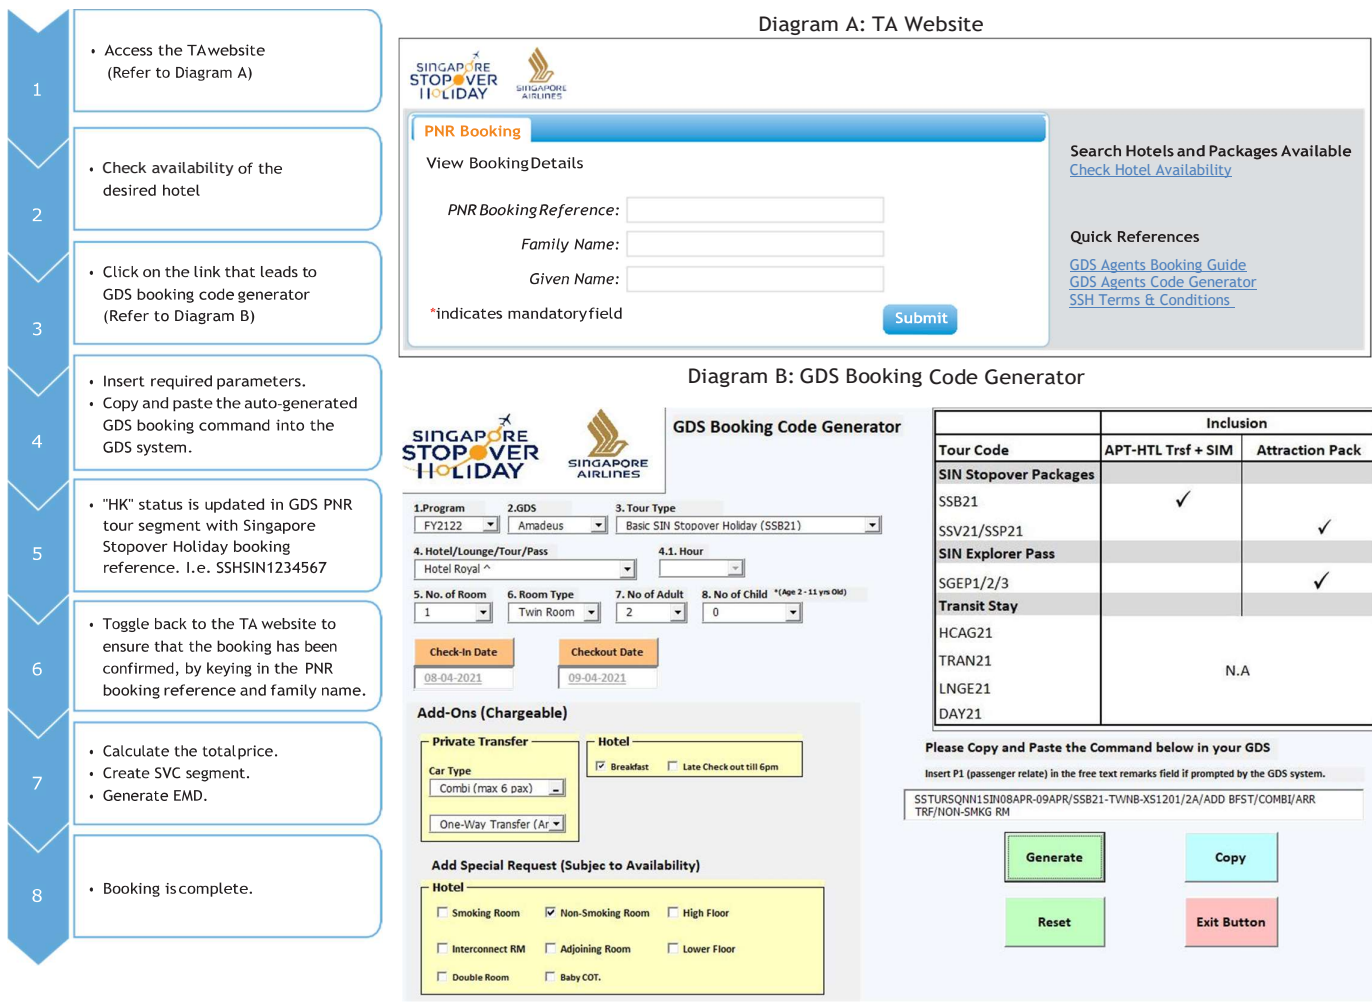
1

• Access the TAwebsite (Refer to Diagram A)

2

• Check availability of the desired hotel

3

• Click on the link that leads to GDS booking code generator (Refer to Diagram B)

4

• Insert required parameters.
• Copy and paste the auto-generated GDS booking command into the GDS system.

5

• "HK" status is updated in GDS PNR tour segment with Singapore Stopover Holiday booking reference. I.e. SSHSIN1234567

6

• Toggle back to the TA website to ensure that the booking has been confirmed, by keying in the PNR booking reference and family name.

7

• Calculate the totalprice.
• Create SVC segment.
• Generate EMD.

8

• Booking iscomplete.

Diagram A: TA Website

SINGAPORE STOPOVER HOLIDAY

SINGAPORE AIRLINES

PNR Booking

View Booking Details

PNR Booking Reference:

Family Name:

Given Name:

*indicates mandatory field

Submit

Search Hotels and Packages Available
Check Hotel Availability

Quick References
GDS Agents Booking Guide
GDS Agents Code Generator
SSH Terms & Conditions

Diagram B: GDS Booking Code Generator

SINGAPORE STOPOVER HOLIDAY

SINGAPORE AIRLINES

GDS Booking Code Generator

1.Program FY2122
2.GDS Amadeus
3. Tour Type Basic SIN Stopover Holiday (SSB21)
4. Hotel/Lounge/Tour/Pass Hotel Royal ^
4.1. Hour
5. No. of Room 1
6. Room Type Twin Room
7. No of Adult 2
8. No of Child *(Age 2 - 11 yrs Old) 0

Check-In Date 08-04-2021
Checkout Date 09-04-2021

Add-Ons (Chargeable)

Private Transfer
Car Type
Combi (max 6 pax)
One-Way Transfer (Ar

Hotel
Breakfast
Late Check out till 6pm

Add Special Request (Subjec to Availability)

Hotel
Smoking Room
Non-Smoking Room
High Floor
Interconnect RM
Adjoining Room
Lower Floor
Double Room
Baby COT.

| | Inclusion | |
|---|---|---|
| Tour Code | APT-HTL Trsf + SIM | Attraction Pack |
| SIN Stopover Packages | | |
| SSB21 | ✓ | |
| SSV21/SSP21 | | ✓ |
| SIN Explorer Pass | | |
| SGEP1/2/3 | | ✓ |
| Transit Stay | | |
| HCAG21 | N.A | |
| TRAN21 | | |
| LNGE21 | | |
| DAY21 | | |

Please Copy and Paste the Command below in your GDS

Insert P1 (passenger relate) in the free text remarks field if prompted by the GDS system.

SSTURSQNN1SIN08APR-09APR/SSB21-TWNB-XS1201/2A/ADD BFST/COMBI/ARR TRF/NON-SMKG RM

Generate

Copy

Reset

Exit Button